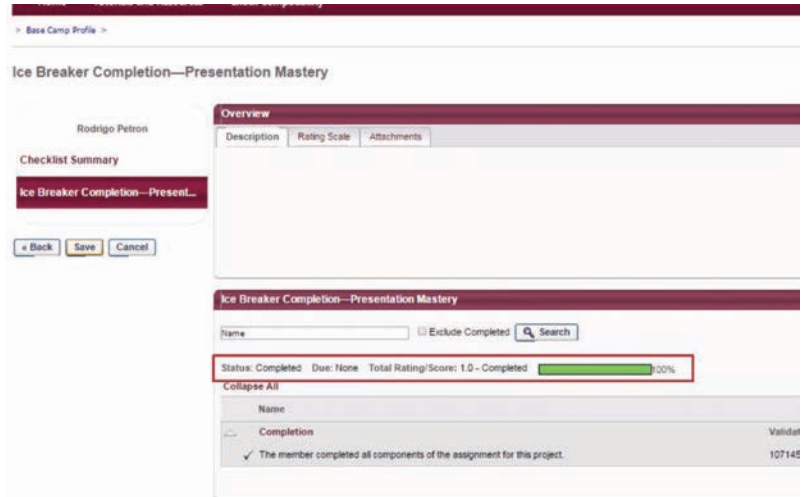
> Base Camp Profile >

Ice Breaker Completion—Presentation Mastery

Rodrigo Petron

Checklist Summary

Ice Breaker Completion—Present...

« Back Save Cancel

Overview

Description Rating Scale Attachments

Ice Breaker Completion—Presentation Mastery

Name

Exclude Completed Search

Status: Completed Due: None Total Rating/Score: 1.0 - Completed 100%

Collapse All

Name

Completion Validat

✓ The member completed all components of the assignment for this project. 107145